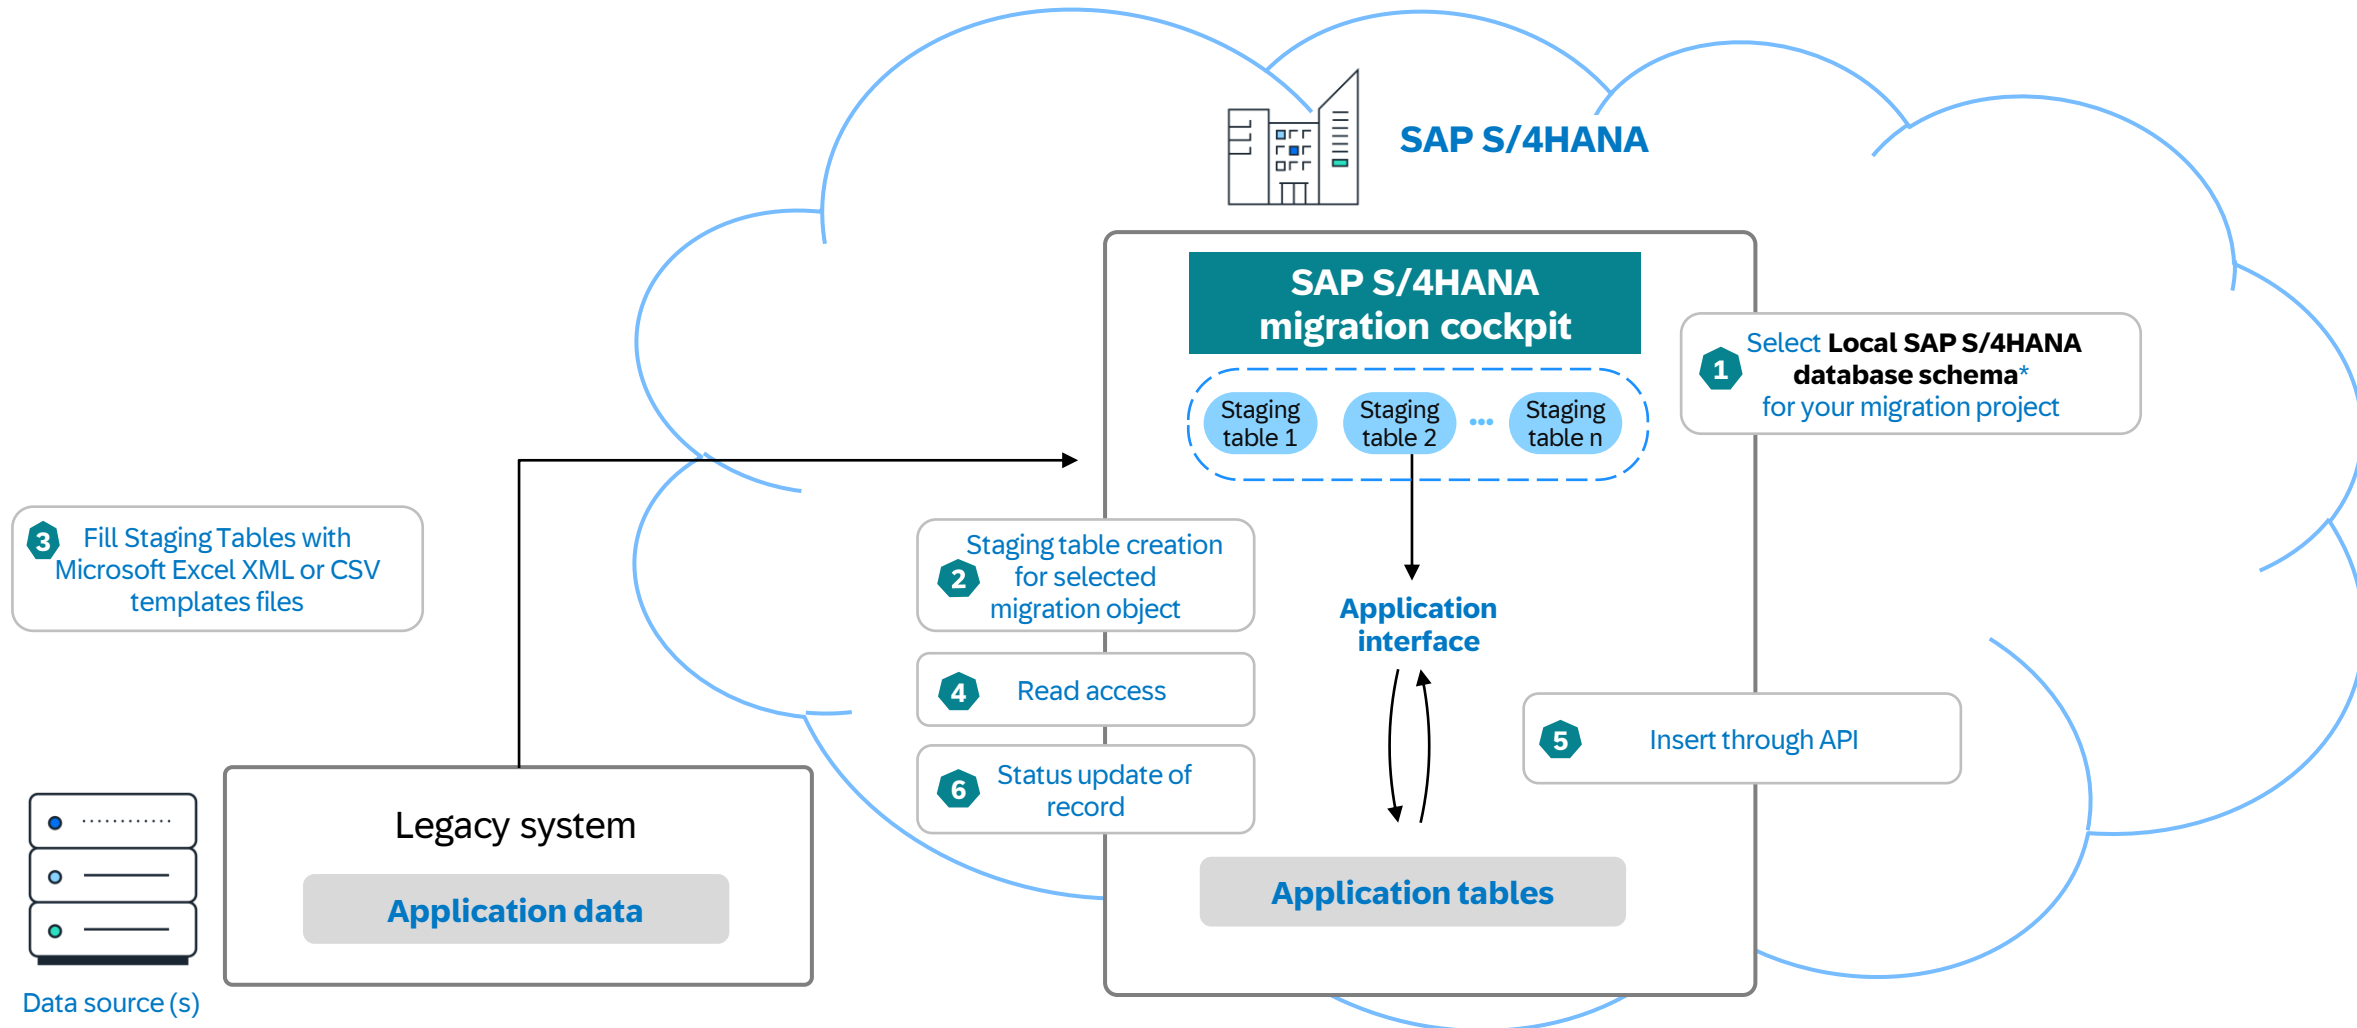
SAP S/4HANA

SAP S/4HANA migration cockpit

Staging table 1
Staging table 2
...
Staging table n

1 Select Local SAP S/4HANA database schema* for your migration project

3 Fill Staging Tables with Microsoft Excel XML or CSV templates files

2 Staging table creation for selected migration object

Application interface

4 Read access

5 Insert through API

6 Status update of record

Legacy system

Application data

Application tables

Data source (s)